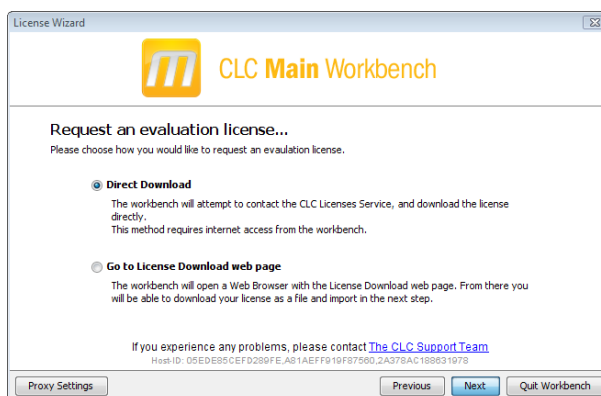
License Wizard

CLC Main Workbench

Request an evaluation license...

Please choose how you would like to request an evaluation license.

Direct Download

The workbench will attempt to contact the CLC Licenses Service, and download the license directly.
This method requires internet access from the workbench.

Go to License Download web page

The workbench will open a Web Browser with the License Download web page. From there you will be able to download your license as a file and import in the next step.

If you experience any problems, please contact The CLC Support Team

Host-ID: 05EDE85CEFD289FE,A81AEFF919F87560,2A378AC188631978

Proxy Settings

Previous

Next

Quit Workbench